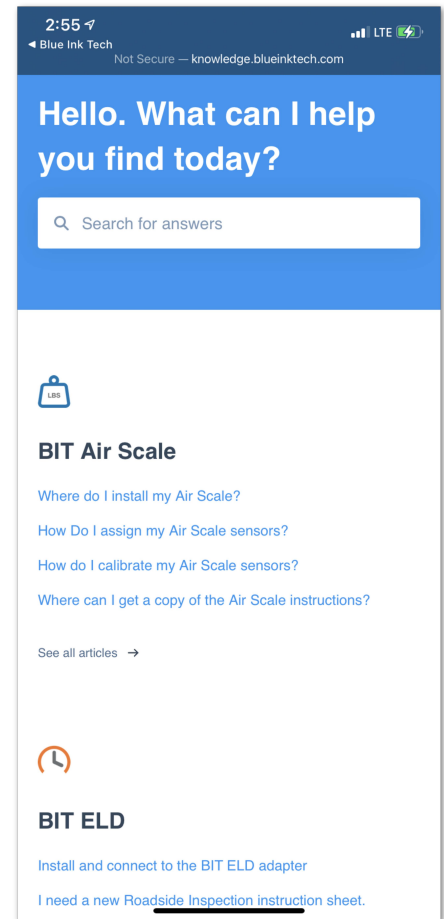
2:55
◀ Blue Ink Tech
LTE
Not Secure — knowledge.blueinktech.com

Hello. What can I help you find today?

Search for answers

LBS

BIT Air Scale

Where do I install my Air Scale?

How Do I assign my Air Scale sensors?

How do I calibrate my Air Scale sensors?

Where can I get a copy of the Air Scale instructions?

See all articles →

BIT ELD

Install and connect to the BIT ELD adapter

I need a new Roadside Inspection instruction sheet.